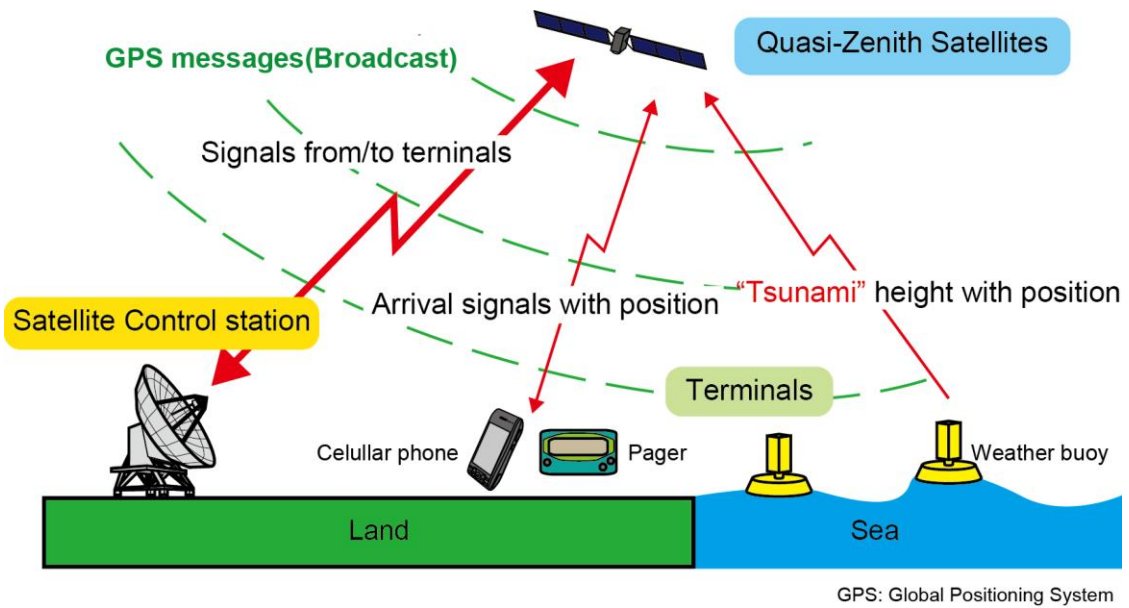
Quasi-Zenith Satellites

GPS messages(Broadcast)

Signals from/to terminals

Satellite Control station

Arrival signals with position

"Tsunami" height with position

Terminals

Celullar phone

Pager

Weather buoy

Land

Sea

GPS: Global Positioning System